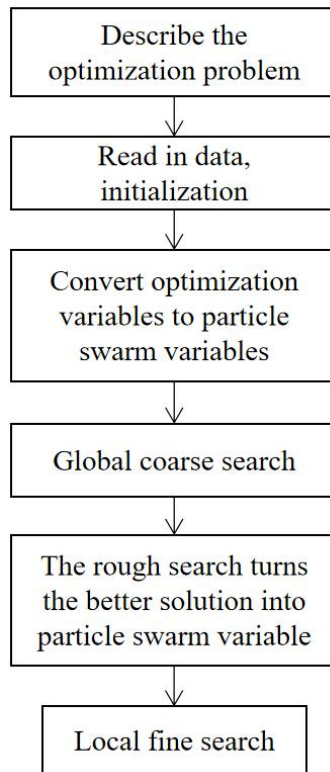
Describe the optimization problem

Read in data, initialization

Convert optimization variables to particle swarm variables

Global coarse search

The rough search turns the better solution into particle swarm variable

Local fine search